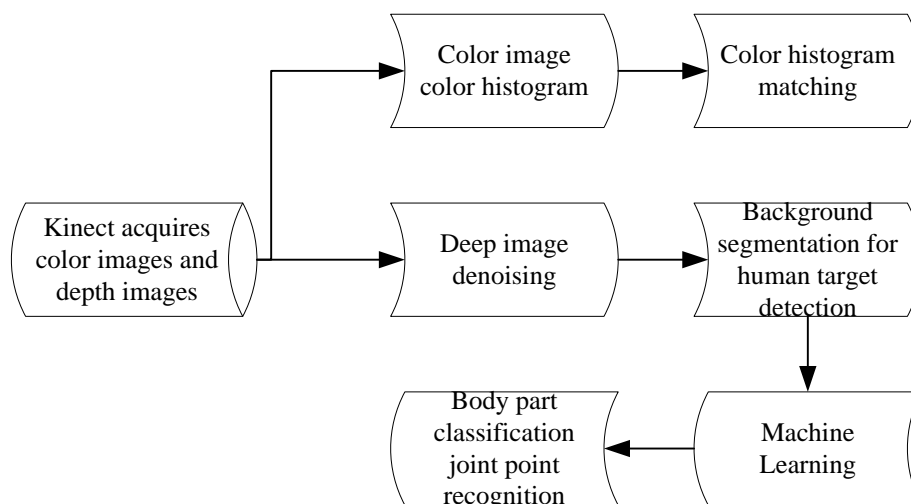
Kinect acquires color images and depth images

Color image color histogram

Color histogram matching

Deep image denoising

Background segmentation for human target detection

Machine Learning

Body part classification joint point recognition